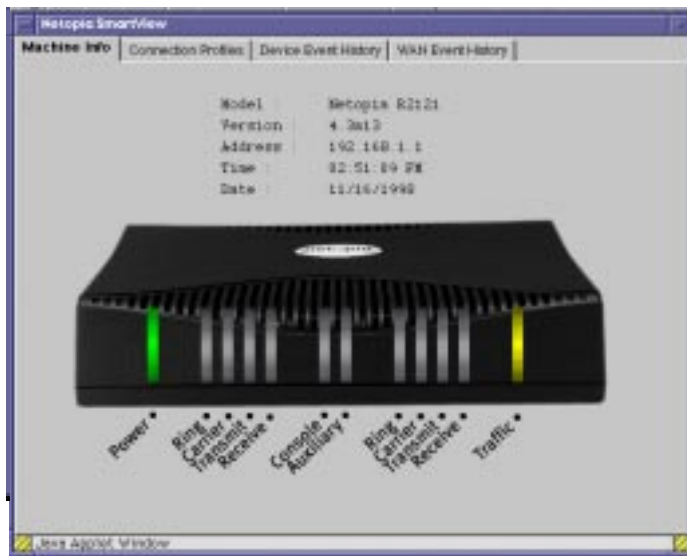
Netopia SmartView

Machine Info | Connection Profiles | Device Event History | WAN Event History

| Model | Netopia R2121 |
|---|---|
| Version | 4.3m13 |
| Address | 192.168.1.1 |
| Time | 02:51:09 PM |
| Date | 11/16/1998 |

Power
Ring
Carrier
Transmit
Receive
Console
Auxiliary
Ring
Carrier
Transmit
Receive
Traffic

Java Applet Window